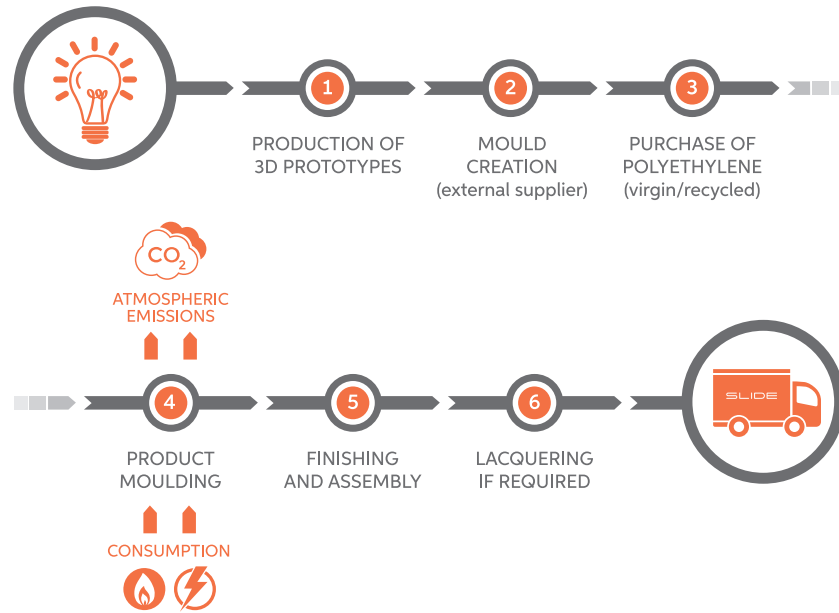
1

PRODUCTION OF 3D PROTOTYPES

2

MOULD CREATION (external supplier)

3

PURCHASE OF POLYETHYLENE (virgin/recycled)

$CO_2$

ATMOSPHERIC EMISSIONS

4

PRODUCT MOULDING

CONSUMPTION

5

FINISHING AND ASSEMBLY

6

LACQUERING IF REQUIRED

SLIDE